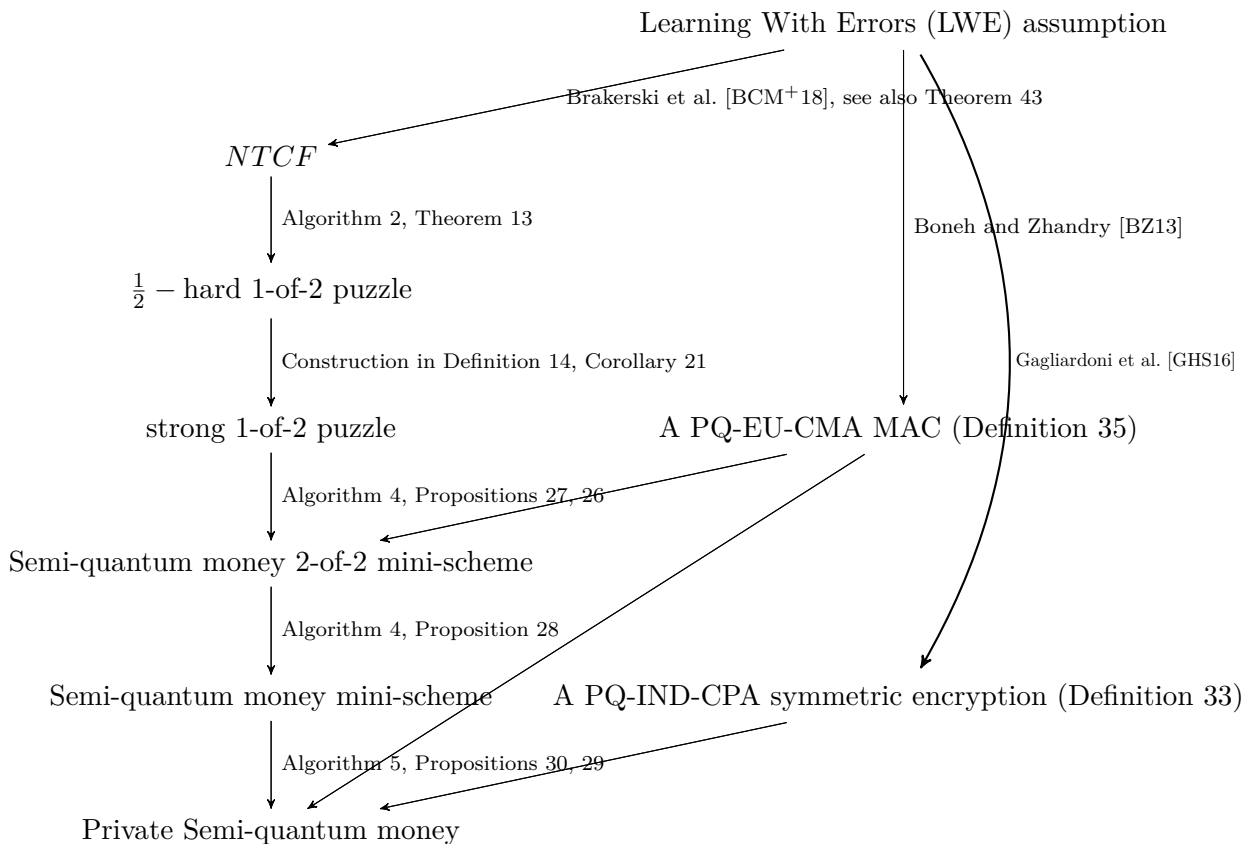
Learning With Errors (LWE) assumption

Brakerski et al. [BCM$^+$18], see also Theorem 43

$NTCF$

Algorithm 2, Theorem 13

Boneh and Zhandry [BZ13]

$\frac{1}{2}$ − hard 1-of-2 puzzle

Construction in Definition 14, Corollary 21

Gagliardoni et al. [GHS16]

strong 1-of-2 puzzle

A PQ-EU-CMA MAC (Definition 35)

Algorithm 4, Propositions 27, 26

Semi-quantum money 2-of-2 mini-scheme

Algorithm 4, Proposition 28

Semi-quantum money mini-scheme

A PQ-IND-CPA symmetric encryption (Definition 33)

Algorithm 5, Propositions 30, 29

Private Semi-quantum money